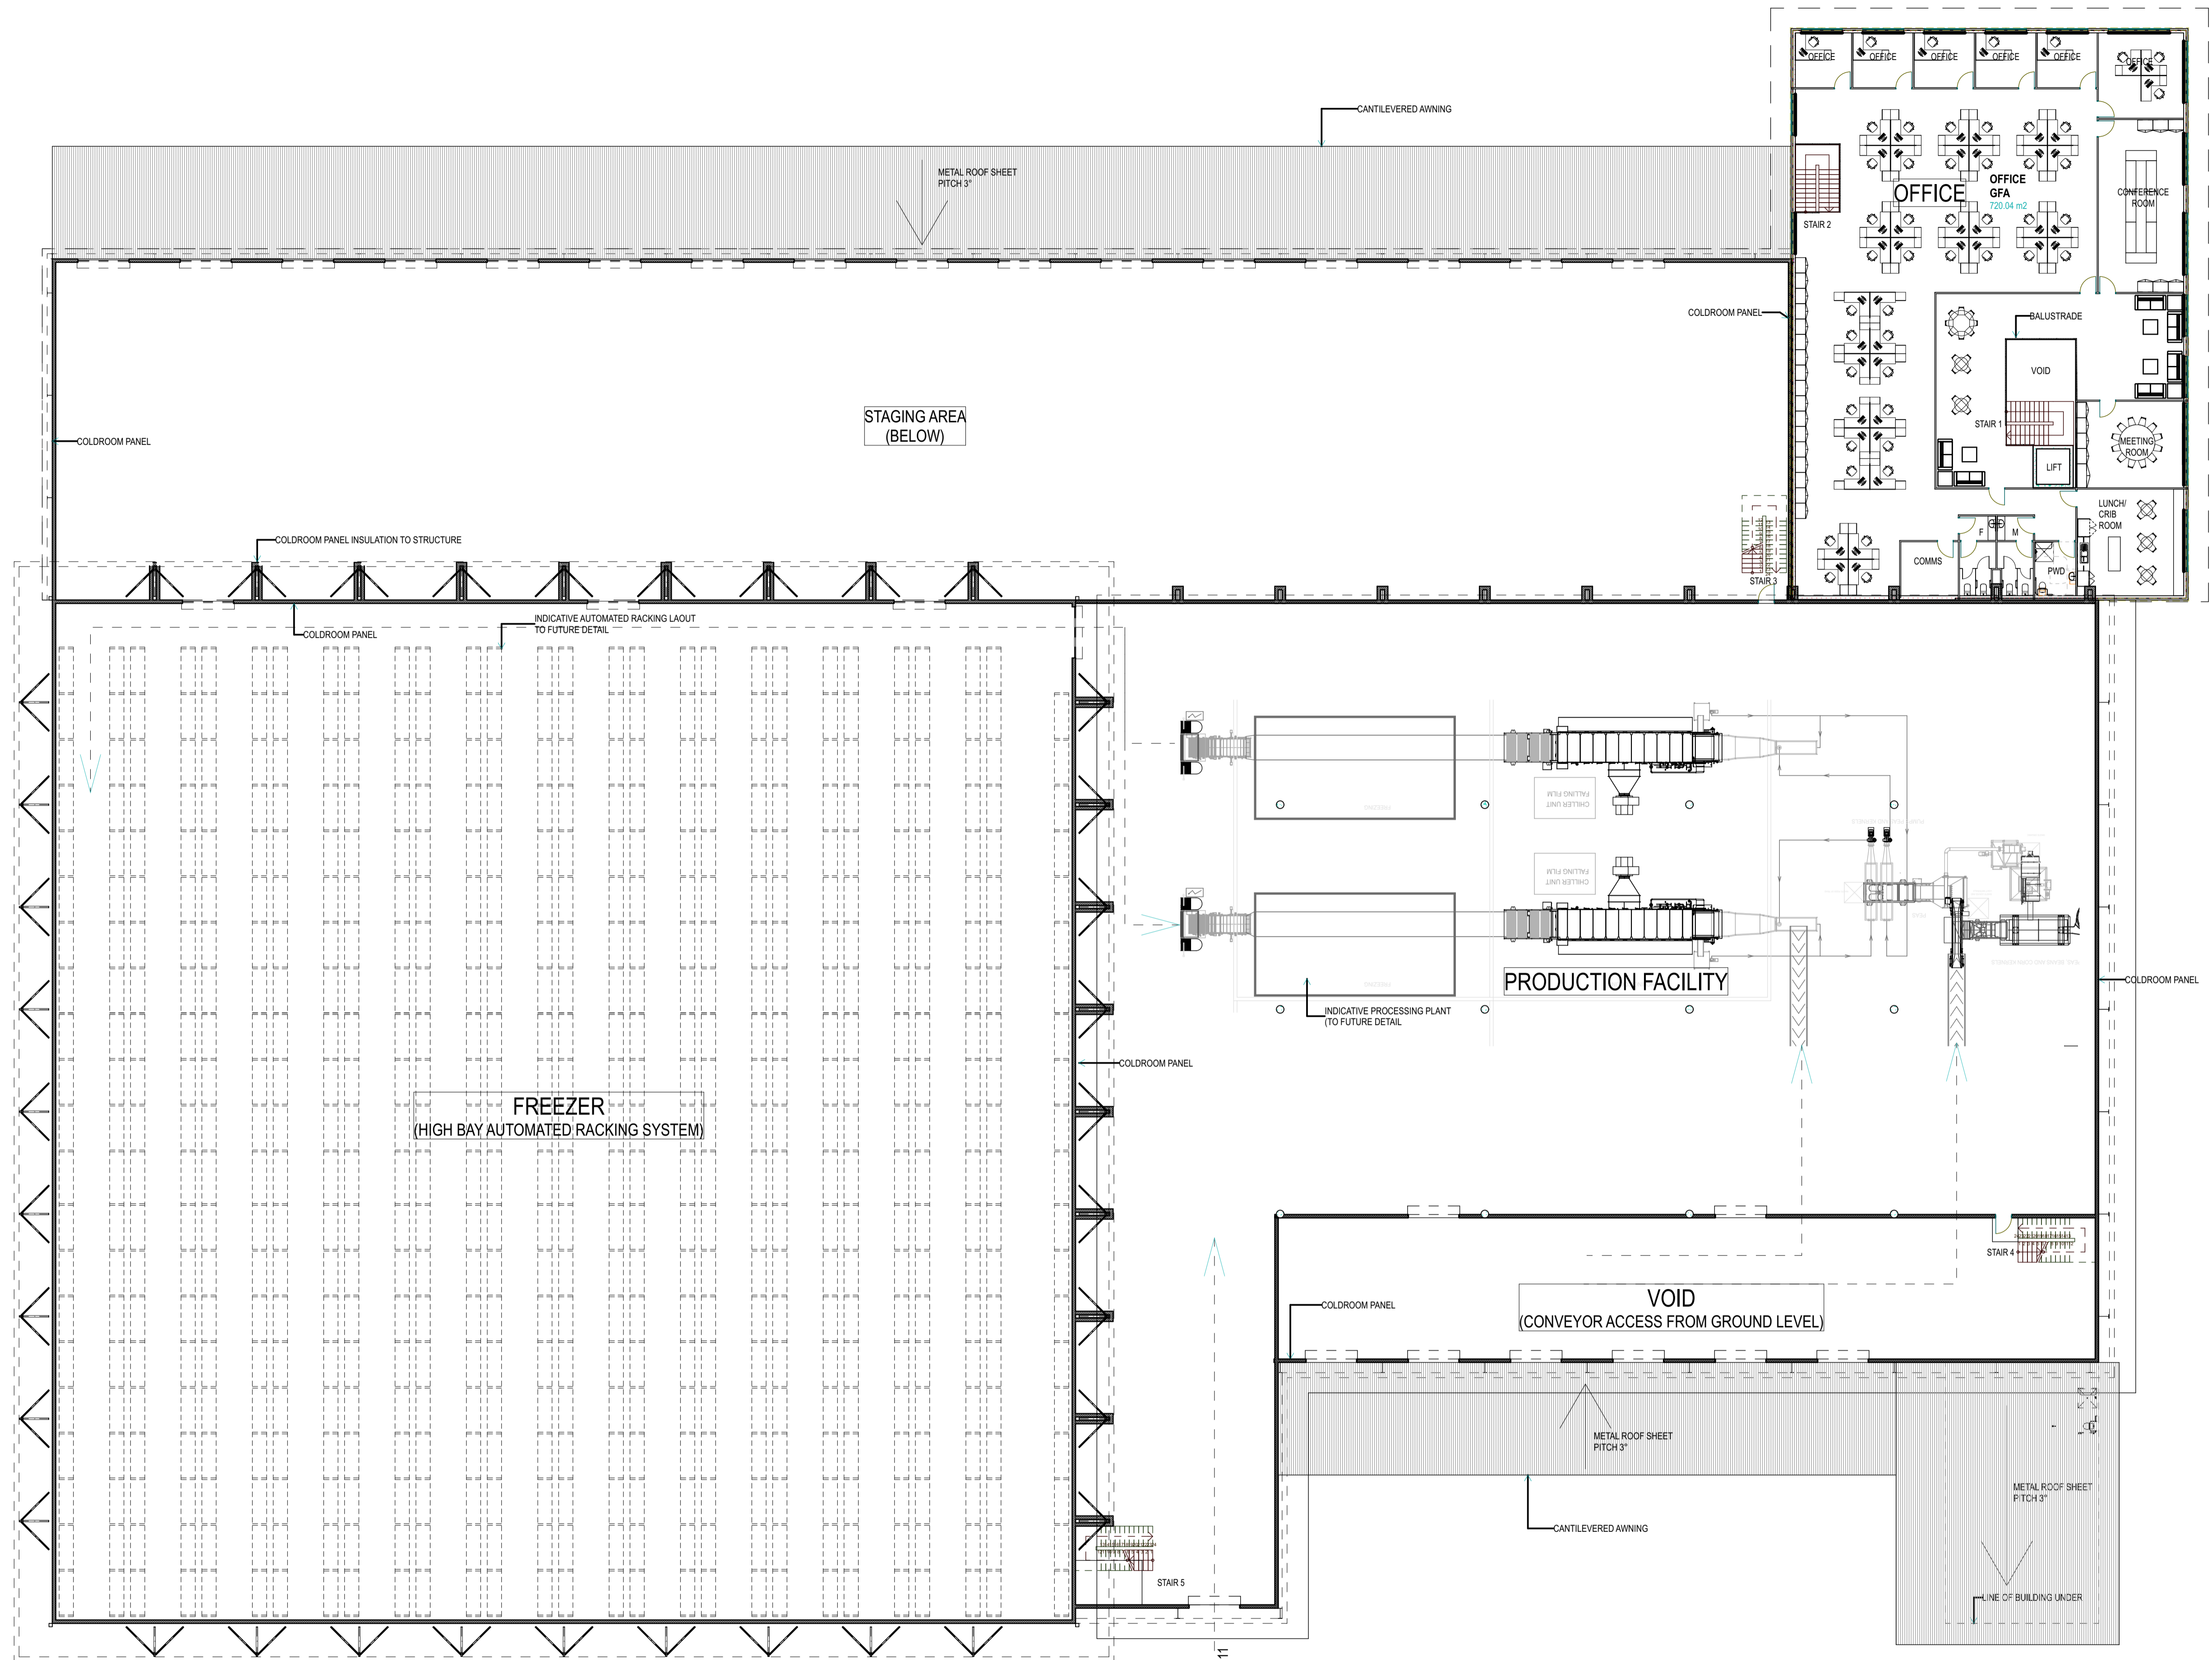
CANTILEVERED AWNING

METAL ROOF SHEET
PITCH 3°

OFFICE OFFICE OFFICE OFFICE OFFICE OFFICE

OFFICE

OFFICE
GFA
720.04 m2

CONFERENCE ROOM

STAIR 2

COLDROOM PANEL

BALUSTRADE

VOID

STAIR 1

MEETING ROOM

LIFT

LUNCH/ CRIB ROOM

F M

COMMS

PWD

STAIR 3

STAGING AREA
(BELOW)

COLDROOM PANEL

COLDROOM PANEL INSULATION TO STRUCTURE

COLDROOM PANEL

INDICATIVE AUTOMATED RACKING LAOUT
TO FUTURE DETAIL

CHILLER UNIT
FALLING FILM

CHILLER UNIT
FALLING FILM

PRODUCTION FACILITY

INDICATIVE PROCESSING PLANT
(TO FUTURE DETAIL

COLDROOM PANEL

COLDROOM PANEL

FREEZER
(HIGH BAY AUTOMATED RACKING SYSTEM)

STAIR 4

COLDROOM PANEL

VOID
(CONVEYOR ACCESS FROM GROUND LEVEL)

METAL ROOF SHEET
PITCH 3°

METAL ROOF SHEET
PITCH 3°

CANTILEVERED AWNING

STAIR 5

LINE OF BUILDING UNDER

11